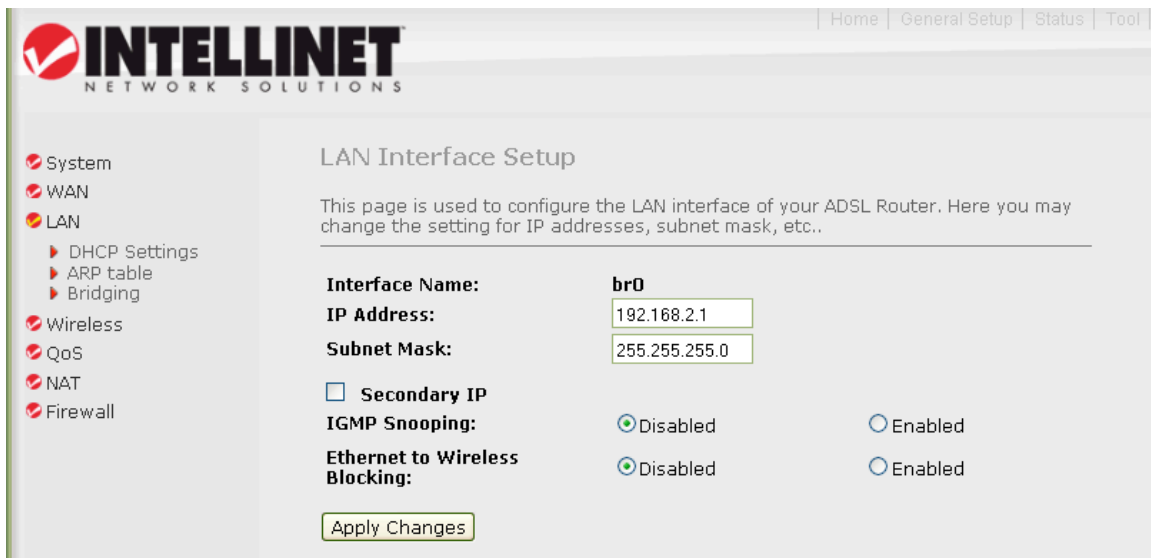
INTELLINET
NETWORK SOLUTIONS

| Home | General Setup | Status | Tool

System
WAN
LAN
DHCP Settings
ARP table
Bridging
Wireless
QoS
NAT
Firewall

LAN Interface Setup

This page is used to configure the LAN interface of your ADSL Router. Here you may change the setting for IP addresses, subnet mask, etc..

Interface Name: br0
IP Address: 192.168.2.1
Subnet Mask: 255.255.255.0

Secondary IP
IGMP Snooping: Disabled Enabled
Ethernet to Wireless Blocking: Disabled Enabled

Apply Changes